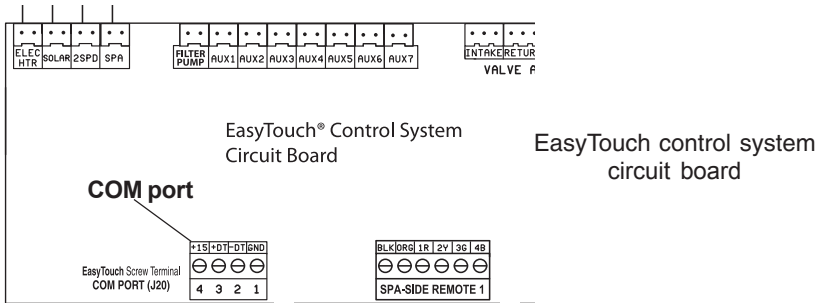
ELEC HTR SOLAR 2SPD SPA

FILTER PUMP AUX1 AUX2 AUX3 AUX4 AUX5 AUX6 AUX7

INTAKE RETUR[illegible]
VALVE A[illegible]

EasyTouch® Control System Circuit Board

EasyTouch control system circuit board

COM port

+15 +DT -DT GND

EasyTouch Screw Terminal
COM PORT (J20)

4 3 2 1

BLK ORG 1R 2Y 3G 4B

SPA-SIDE REMOTE 1